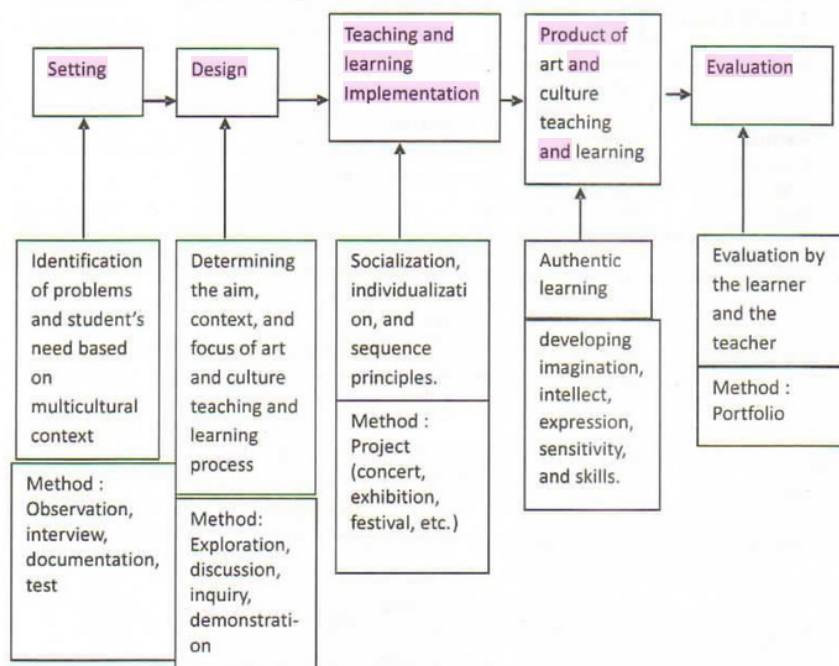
Setting

Design

Teaching and learning Implementation

Product of art and culture teaching and learning

Evaluation

Identification of problems and student's need based on multicultural context

Method : Observation, interview, documentation, test

Determining the aim, context, and focus of art and culture teaching and learning process

Method: Exploration, discussion, inquiry, demonstration

Socialization, individualization, and sequence principles.

Method : Project (concert, exhibition, festival, etc.)

Authentic learning

developing imagination, intellect, expression, sensitivity, and skills.

Evaluation by the learner and the teacher

Method : Portfolio